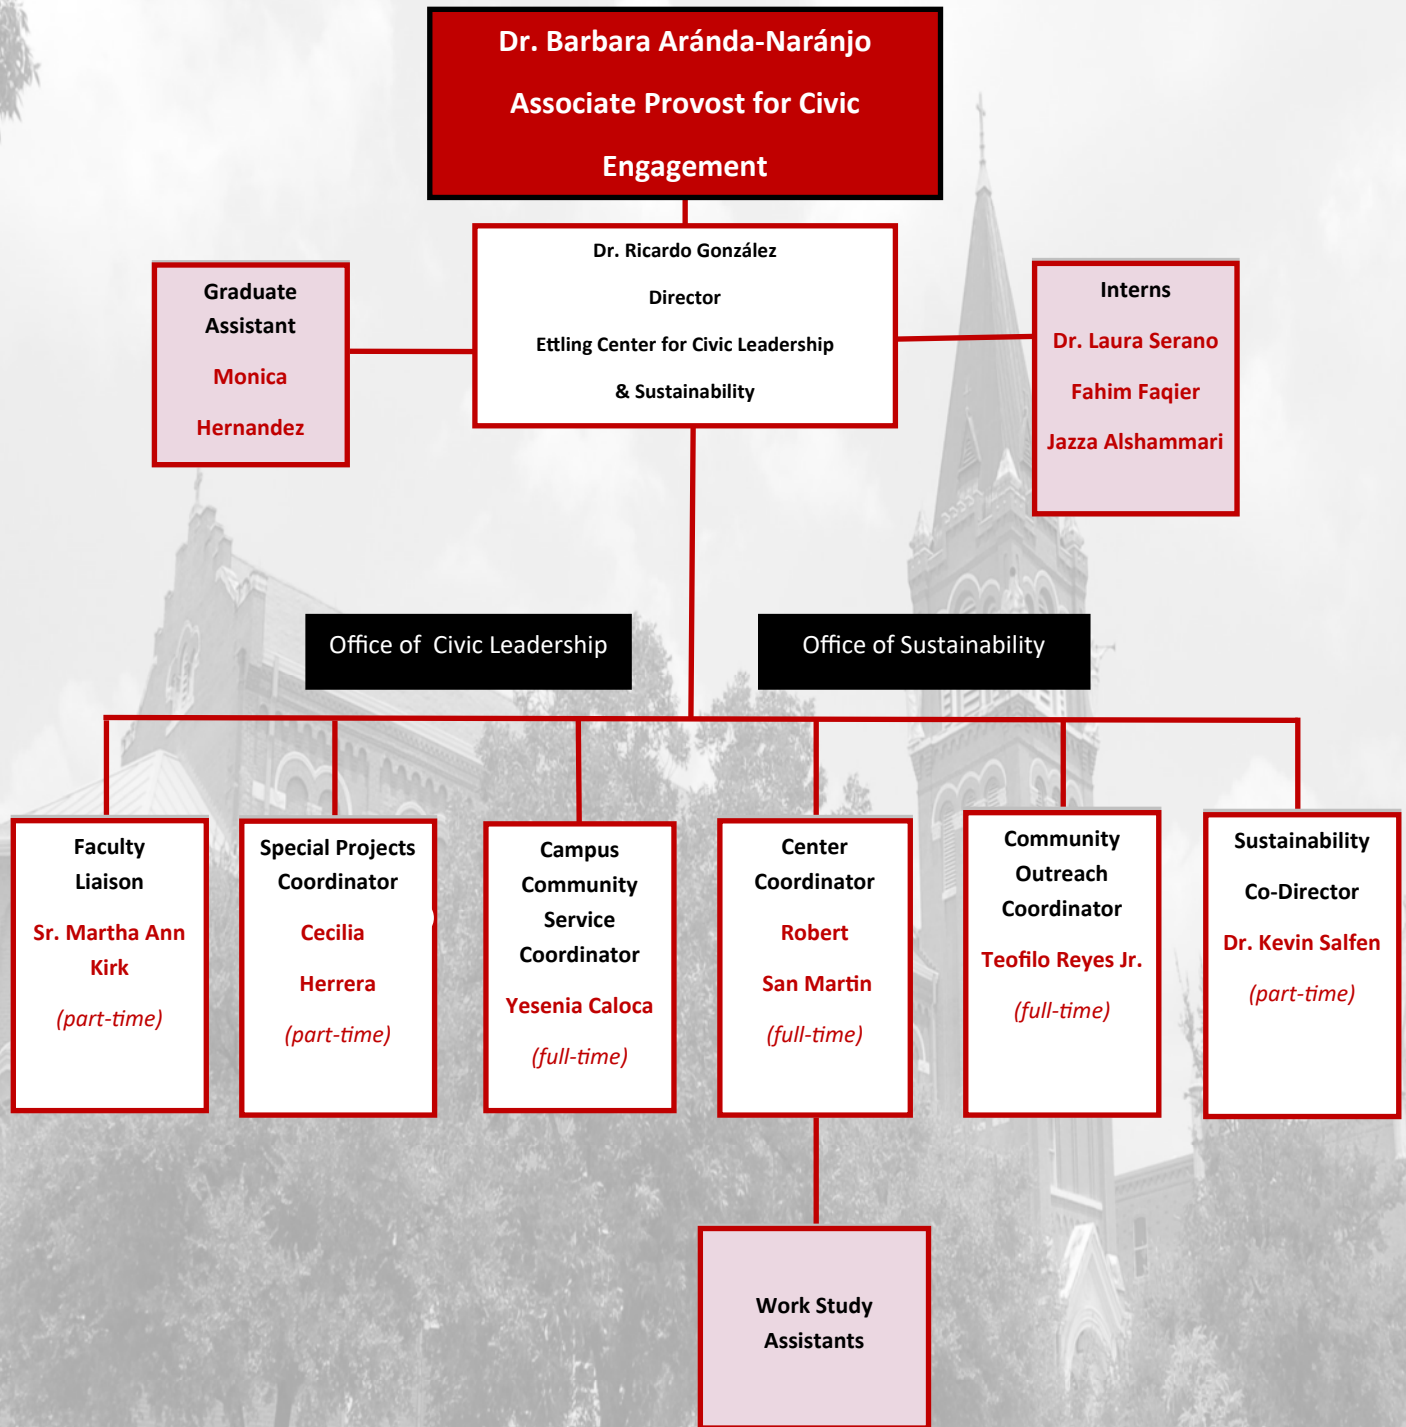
Dr. Barbara Aránda-Naránjo

Associate Provost for Civic Engagement

Graduate Assistant

Monica Hernandez

Dr. Ricardo González

Director

Ettling Center for Civic Leadership & Sustainability

Interns

Dr. Laura Serano

Fahim Faqier

Jazza Alshammari

Office of Civic Leadership

Office of Sustainability

Faculty Liaison

Sr. Martha Ann Kirk

(part-time)

Special Projects Coordinator

Cecilia Herrera

(part-time)

Campus Community Service Coordinator

Yesenia Caloca

(full-time)

Center Coordinator

Robert San Martin

(full-time)

Community Outreach Coordinator

Teofilo Reyes Jr.

(full-time)

Sustainability Co-Director

Dr. Kevin Salfen

(part-time)

Work Study Assistants